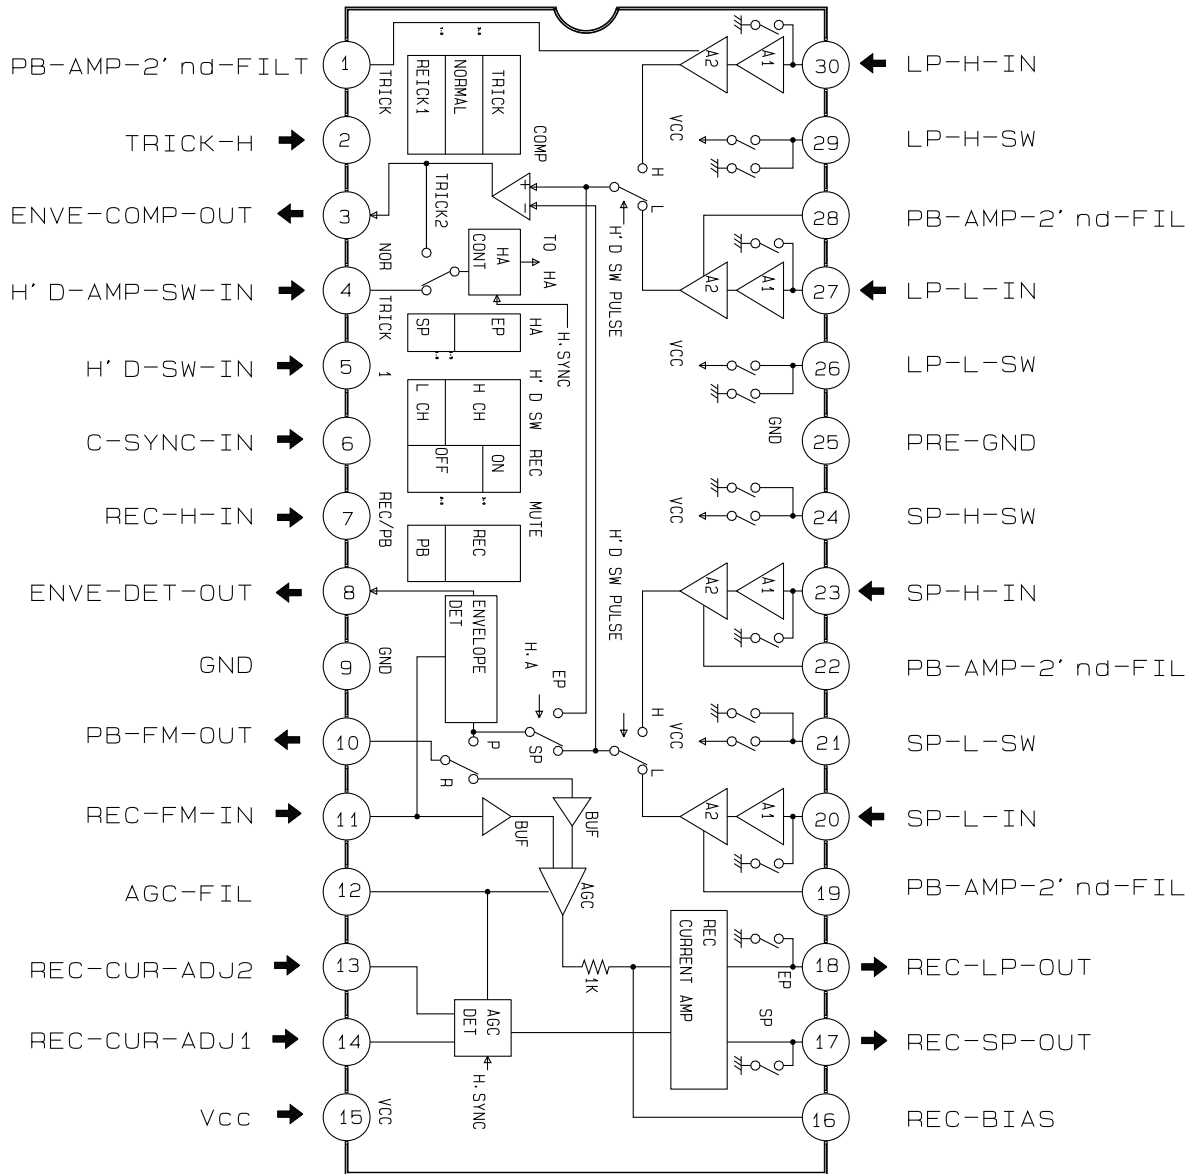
PB-AMP-2' nd-FILT
1
TRICK-H
2
ENVE-COMP-OUT
3
H' D-AMP-SW-IN
4
H' D-SW-IN
5
C-SYNC-IN
6
REC-H-IN
7
ENVE-DET-OUT
8
GND
9
PB-FM-OUT
10
REC-FM-IN
11
AGC-FIL
12
REC-CUR-ADJ2
13
REC-CUR-ADJ1
14
Vcc
15

30
LP-H-IN
29
LP-H-SW
28
PB-AMP-2' nd-FIL
27
LP-L-IN
26
LP-L-SW
25
PRE-GND
24
SP-H-SW
23
SP-H-IN
22
PB-AMP-2' nd-FIL
21
SP-L-SW
20
SP-L-IN
19
PB-AMP-2' nd-FIL
18
REC-LP-OUT
17
REC-SP-OUT
16
REC-BIAS

TRICK
REICK1
NORMAL
TRICK
COMP
TRICK2
NOR
HA CONT
TO HA
TRICK 1
SP
EP
HA
H.SYNC
L CH
H CH
H' D SW
OFF
ON
REC
MUTE
REC/PB
PB
REC
ENVELOPE DET
GND
H.A
EP
P
SP
R
BUF
BUF
AGC
AGC DET
H.SYNC
VCC
1K
REC CURRENT AMP
EP
SP
A2
A1
A2
A1
A2
A1
A2
A1
VCC
H
L
H' D SW PULSE
VCC
GND
VCC
H' D SW PULSE
H
VCC
L